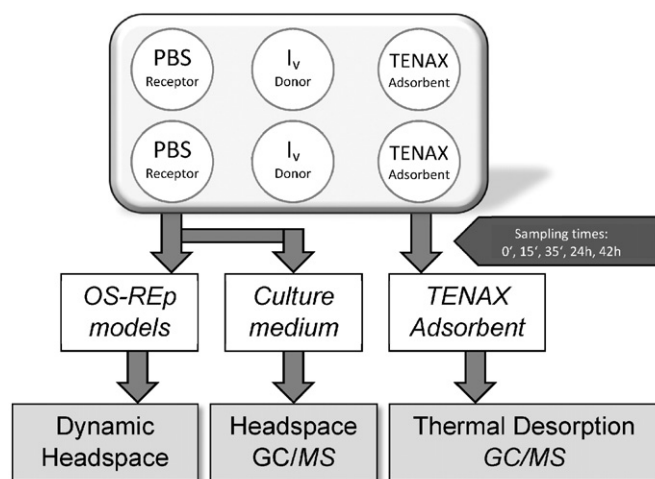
PBS
Receptor

$I_v$
Donor

TENAX
Adsorbent

PBS
Receptor

$I_v$
Donor

TENAX
Adsorbent

Sampling times:
0', 15', 35', 24h, 42h

OS-REp models

Culture medium

TENAX Adsorbent

Dynamic Headspace

Headspace GC/MS

Thermal Desorption GC/MS